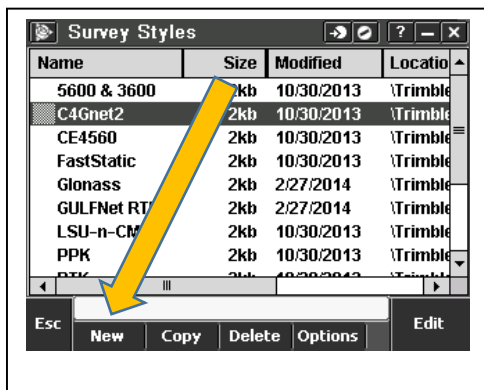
Survey Styles

| Name | Size | Modified | Locatio |
|---|---|---|---|
| 5600 & 3600 | 2kb | 10/30/2013 | \Trimble |
| C4Gnet2 | 2kb | 10/30/2013 | \Trimble |
| CE4560 | 2kb | 10/30/2013 | \Trimble |
| FastStatic | 2kb | 10/30/2013 | \Trimble |
| Glonass | 2kb | 2/27/2014 | \Trimble |
| GULFNet RT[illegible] | 2kb | 2/27/2014 | \Trimble |
| LSU-n-CM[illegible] | 2kb | 10/30/2013 | \Trimble |
| PPK | 2kb | 10/30/2013 | \Trimble |
| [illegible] | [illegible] | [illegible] | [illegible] |

Esc New Copy Delete Options Edit